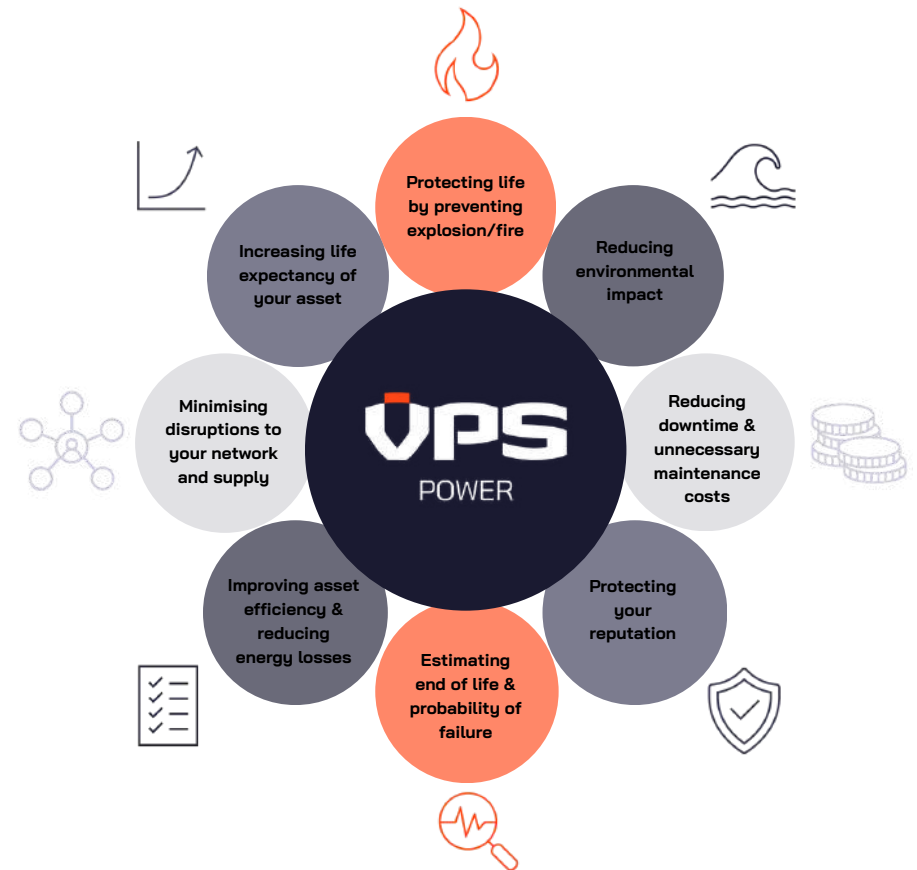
Protecting life by preventing explosion/fire

Reducing environmental impact

Reducing downtime & unnecessary maintenance costs

Protecting your reputation

Estimating end of life & probability of failure

Improving asset efficiency & reducing energy losses

Minimising disruptions to your network and supply

Increasing life expectancy of your asset

VPS
POWER